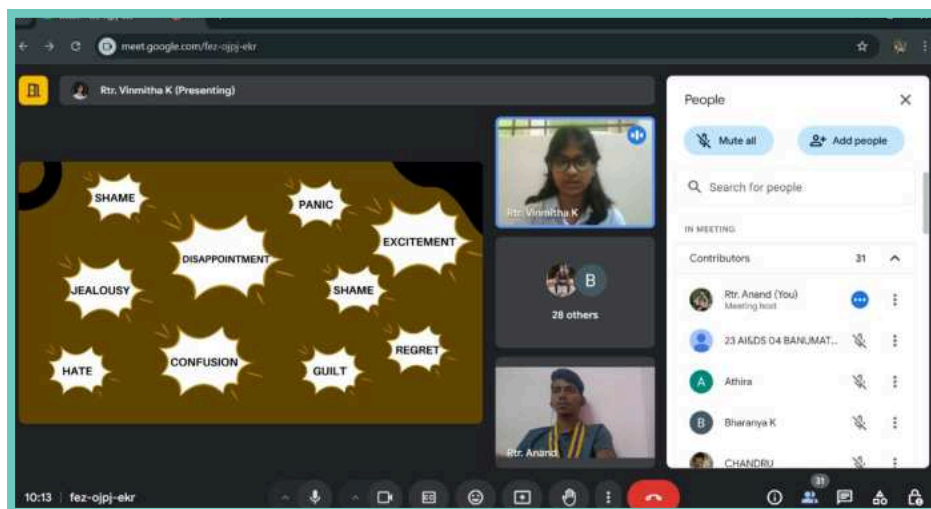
meet.google.com/fez-ojpj-ekr

Rtr. Vinmitha K (Presenting)

SHAME
PANIC
EXCITEMENT
DISAPPOINTMENT
JEALOUSY
SHAME
REGRET
HATE
CONFUSION
GUILT

Rtr. Vinmitha K
B
28 others
Rtr. Anand

People
Mute all
Add people
Search for people
IN MEETING
Contributors 31
Rtr. Anand (You)
Meeting host
23 AI&DS 04 BANUMAT...
A Athira
B Bharanya K
CHANDRU

10:13 | fez-ojpj-ekr
31